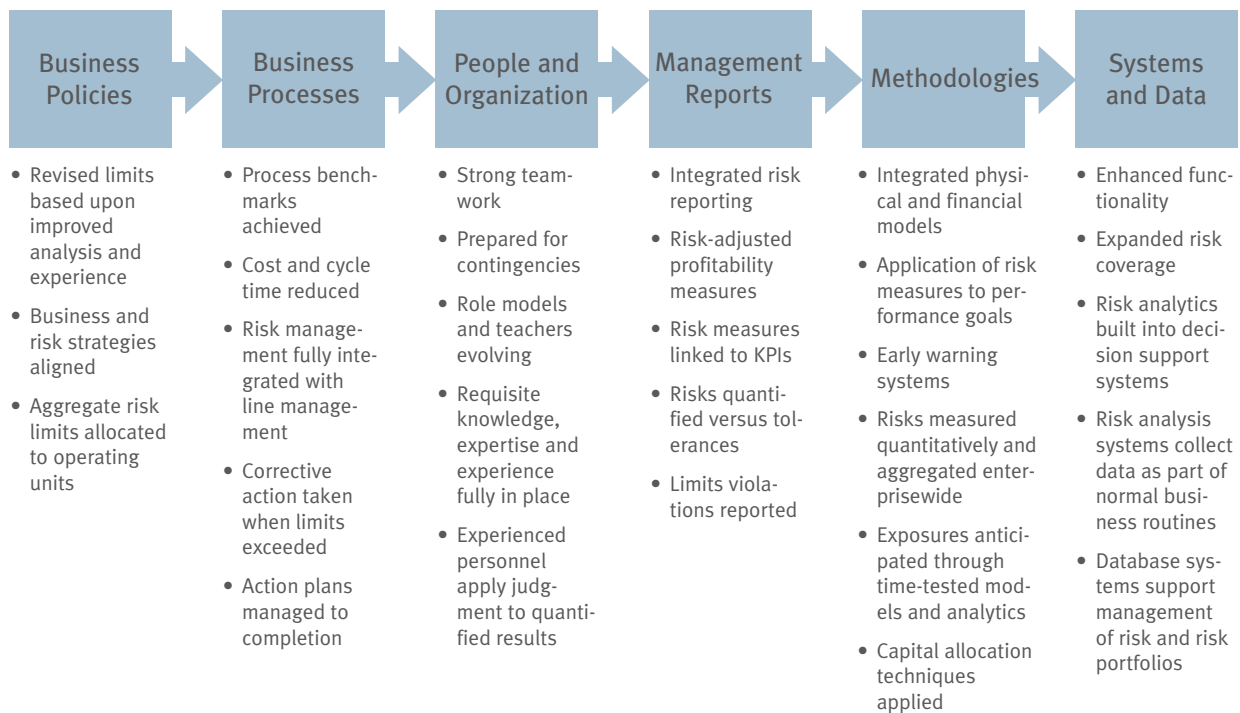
Business Policies

• Revised limits based upon improved analysis and experience
• Business and risk strategies aligned
• Aggregate risk limits allocated to operating units

Business Processes

• Process benchmarks achieved
• Cost and cycle time reduced
• Risk management fully integrated with line management
• Corrective action taken when limits exceeded
• Action plans managed to completion

People and Organization

• Strong teamwork
• Prepared for contingencies
• Role models and teachers evolving
• Requisite knowledge, expertise and experience fully in place
• Experienced personnel apply judgment to quantified results

Management Reports

• Integrated risk reporting
• Risk-adjusted profitability measures
• Risk measures linked to KPIs
• Risks quantified versus tolerances
• Limits violations reported

Methodologies

• Integrated physical and financial models
• Application of risk measures to performance goals
• Early warning systems
• Risks measured quantitatively and aggregated enterprisewide
• Exposures anticipated through time-tested models and analytics
• Capital allocation techniques applied

Systems and Data

• Enhanced functionality
• Expanded risk coverage
• Risk analytics built into decision support systems
• Risk analysis systems collect data as part of normal business routines
• Database systems support management of risk and risk portfolios